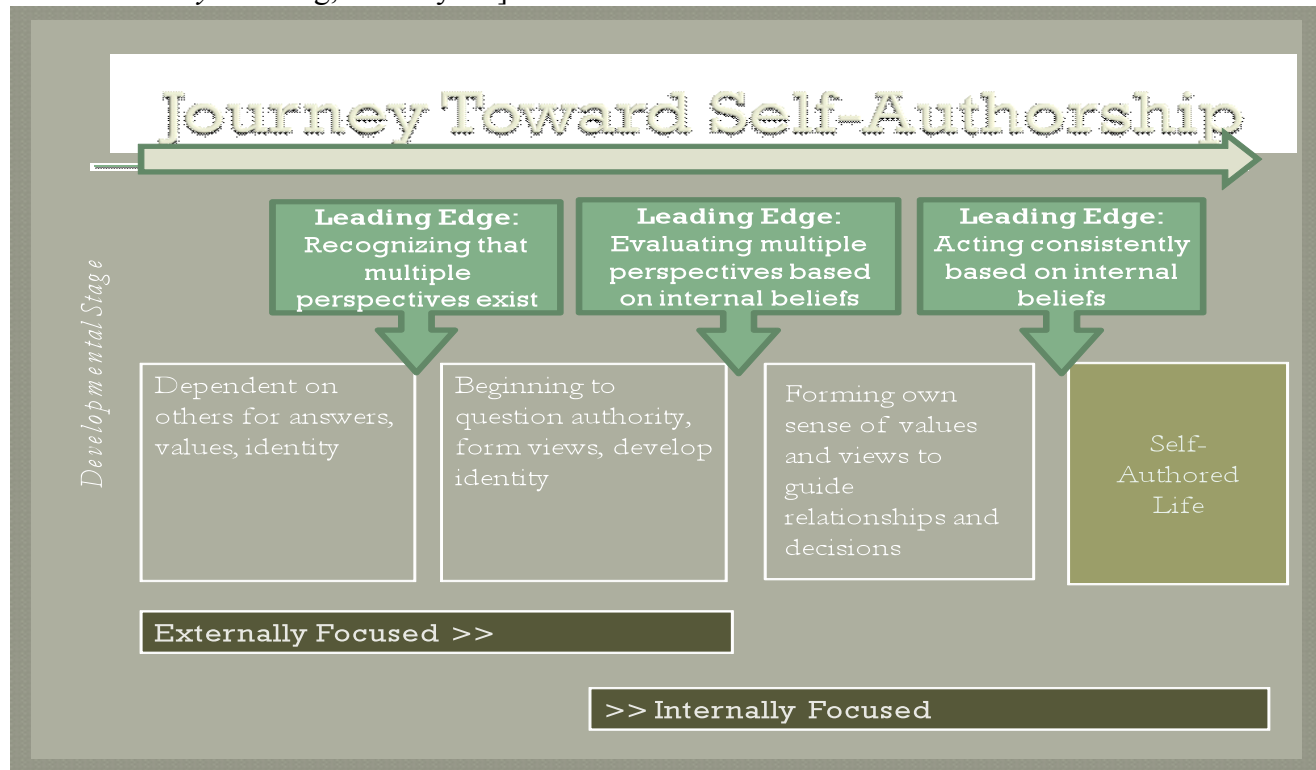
Journey Toward Self-Authorship

Leading Edge: Recognizing that multiple perspectives exist

Leading Edge: Evaluating multiple perspectives based on internal beliefs

Leading Edge: Acting consistently based on internal beliefs

Developmental Stage

Dependent on others for answers, values, identity

Beginning to question authority, form views, develop identity

Forming own sense of values and views to guide relationships and decisions

Self-Authored Life

Externally Focused >>

>> Internally Focused